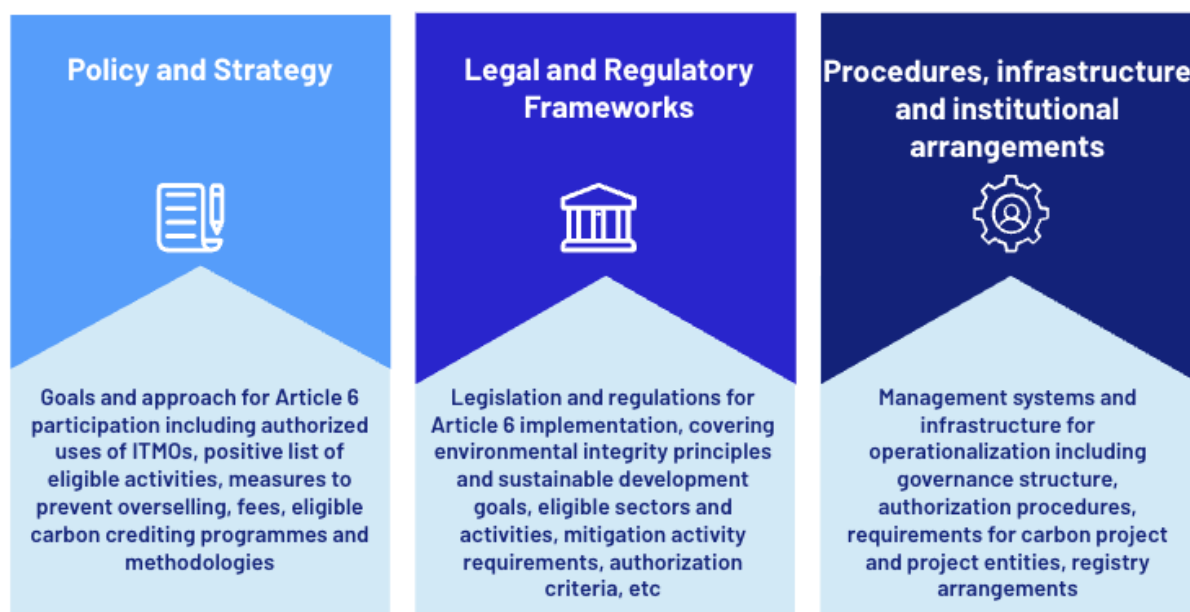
Policy and Strategy

Goals and approach for Article 6 participation including authorized uses of ITMOs, positive list of eligible activities, measures to prevent overselling, fees, eligible carbon crediting programmes and methodologies

Legal and Regulatory Frameworks

Legislation and regulations for Article 6 implementation, covering environmental integrity principles and sustainable development goals, eligible sectors and activities, mitigation activity requirements, authorization criteria, etc

Procedures, infrastructure and institutional arrangements

Management systems and infrastructure for operationalization including governance structure, authorization procedures, requirements for carbon project and project entities, registry arrangements